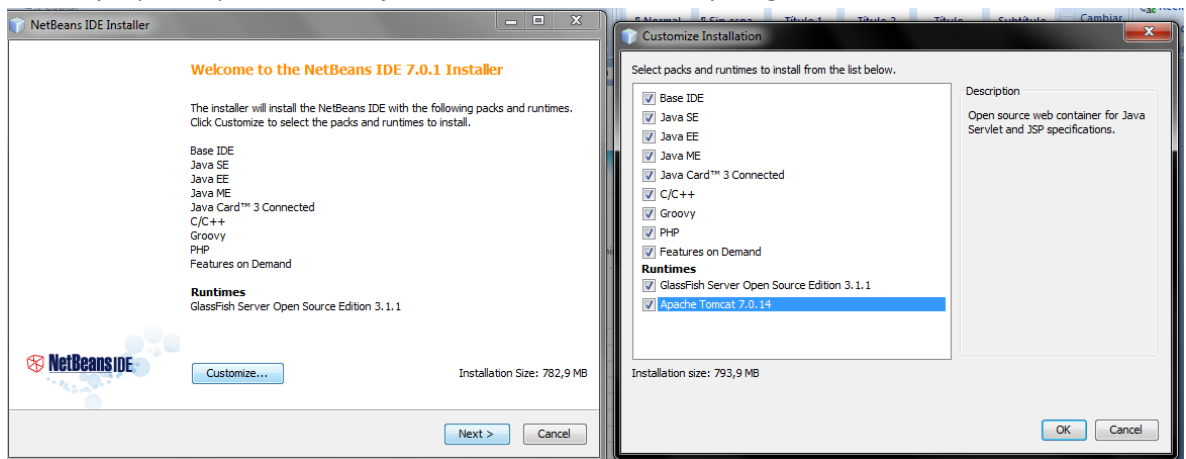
NetBeans IDE Installer

Welcome to the NetBeans IDE 7.0.1 Installer

The installer will install the NetBeans IDE with the following packs and runtimes. Click Customize to select the packs and runtimes to install.

Base IDE
Java SE
Java EE
Java ME
Java Card™ 3 Connected
C/C++
Groovy
PHP
Features on Demand

Runtimes
GlassFish Server Open Source Edition 3.1.1

NetBeans IDE

Customize...

Installation Size: 782,9 MB

Next >
Cancel

Normal Sin espa Título 1 Título 2 Título Subtítulo Cambiar

Customize Installation

Select packs and runtimes to install from the list below.

Base IDE
Java SE
Java EE
Java ME
Java Card™ 3 Connected
C/C++
Groovy
PHP
Features on Demand
Runtimes
GlassFish Server Open Source Edition 3.1.1
Apache Tomcat 7.0.14

Description
Open source web container for Java Servlet and JSP specifications.

Installation size: 793,9 MB

OK
Cancel